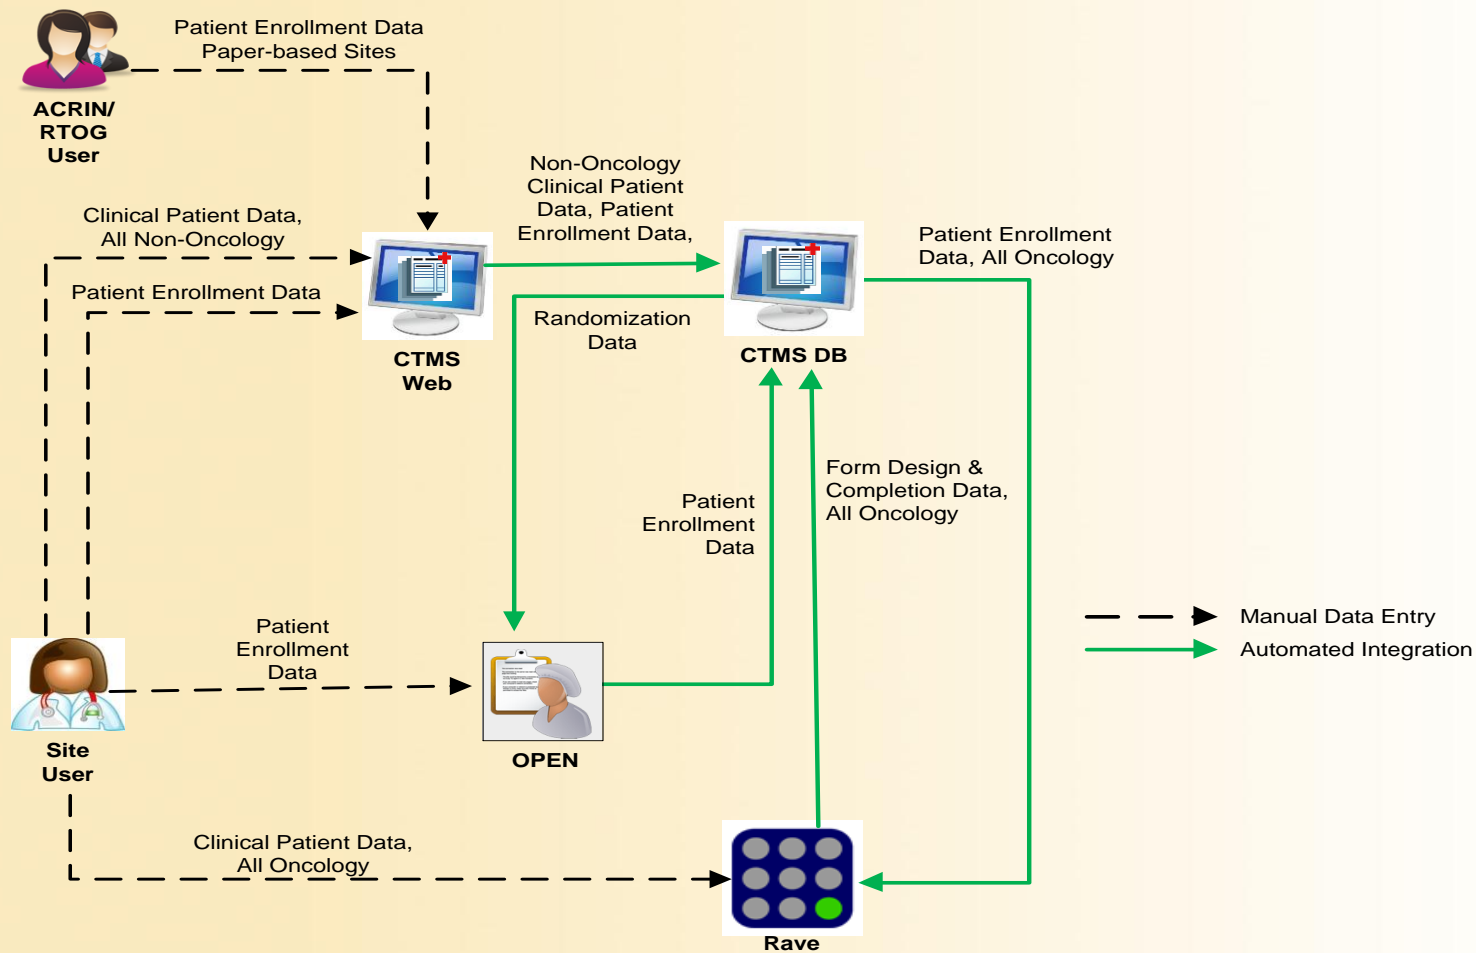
Patient Enrollment Data
Paper-based Sites

ACRIN/
RTOG
User

Non-Oncology
Clinical Patient
Data, Patient
Enrollment Data,

Clinical Patient Data,
All Non-Oncology

Patient Enrollment
Data, All Oncology

Patient Enrollment Data

Randomization
Data

CTMS
Web

CTMS DB

Form Design &
Completion Data,
All Oncology

Patient
Enrollment
Data

Manual Data Entry
Automated Integration

Patient
Enrollment
Data

Site
User

OPEN

Clinical Patient Data,
All Oncology

Rave